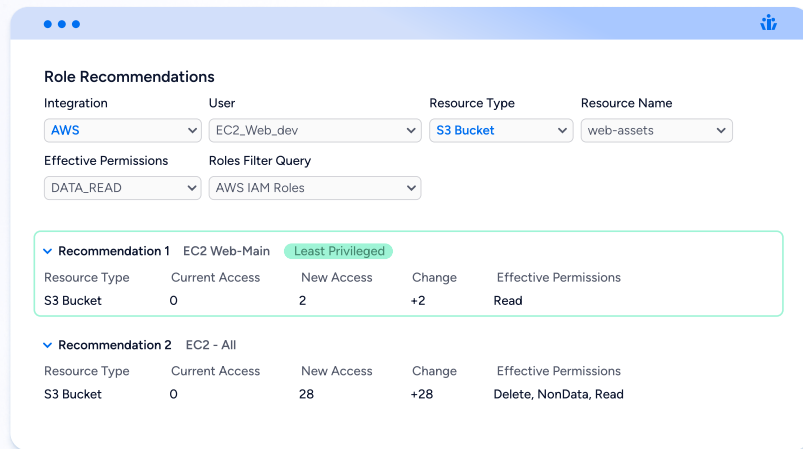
Role Recommendations

Integration
AWS

User
EC2_Web_dev

Resource Type
S3 Bucket

Resource Name
web-assets

Effective Permissions
DATA_READ

Roles Filter Query
AWS IAM Roles

Recommendation 1 EC2 Web-Main Least Privileged

| Resource Type | Current Access | New Access | Change | Effective Permissions |
|---|---|---|---|---|
| S3 Bucket | 0 | 2 | +2 | Read |

Recommendation 2 EC2 - All

| Resource Type | Current Access | New Access | Change | Effective Permissions |
|---|---|---|---|---|
| S3 Bucket | 0 | 28 | +28 | Delete, NonData, Read |